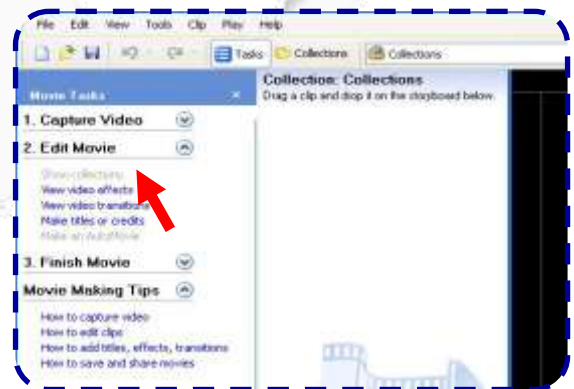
File Edit View Tools Clip Play Help

Tasks Collections Collections

Movie Tasks

1. Capture Video

2. Edit Movie

Show collections
View video effects
View video transitions
Make titles or credits
Make an AutoMovie

3. Finish Movie

Movie Making Tips

How to capture video
How to edit clips
How to add titles, effects, transitions
How to save and share movies

Collection: Collections
Drag a clip and drop it on the storyboard below.